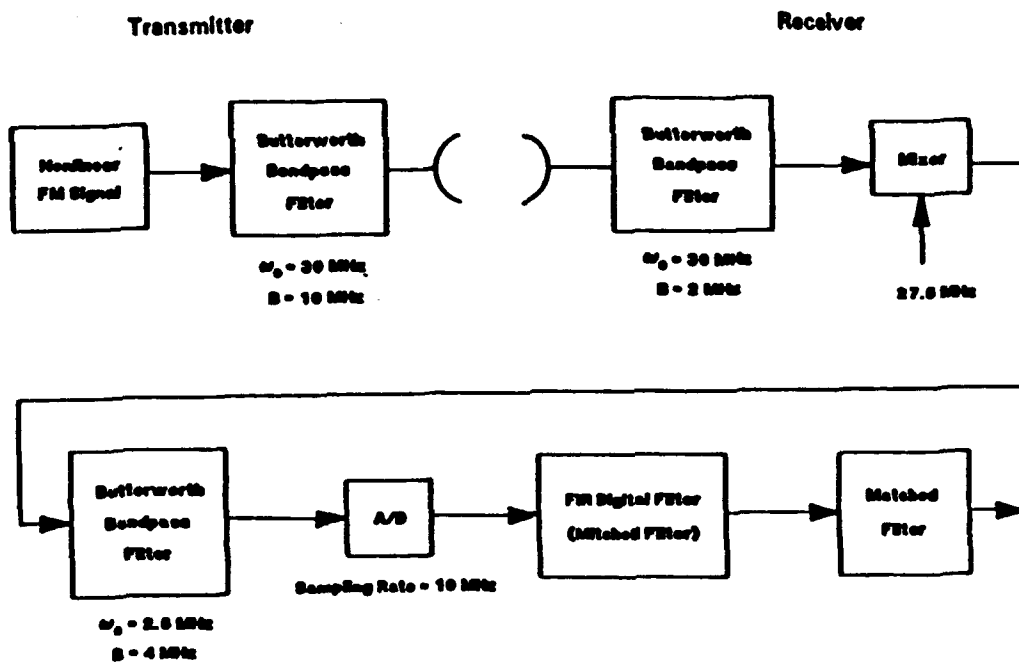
Transmitter

Receiver

Nonlinear FM Signal

Butterworth Bandpass Filter

$\omega_0$ = 30 MHz
B = 10 MHz

Butterworth Bandpass Filter

$\omega_0$ = 30 MHz
B = 2 MHz

Mixer

27.5 MHz

Butterworth Bandpass Filter

$\omega_0$ = 2.5 MHz
B = 4 MHz

A/D

Sampling Rate = 10 MHz

FIR Digital Filter (Mismatched Filter)

Matched Filter